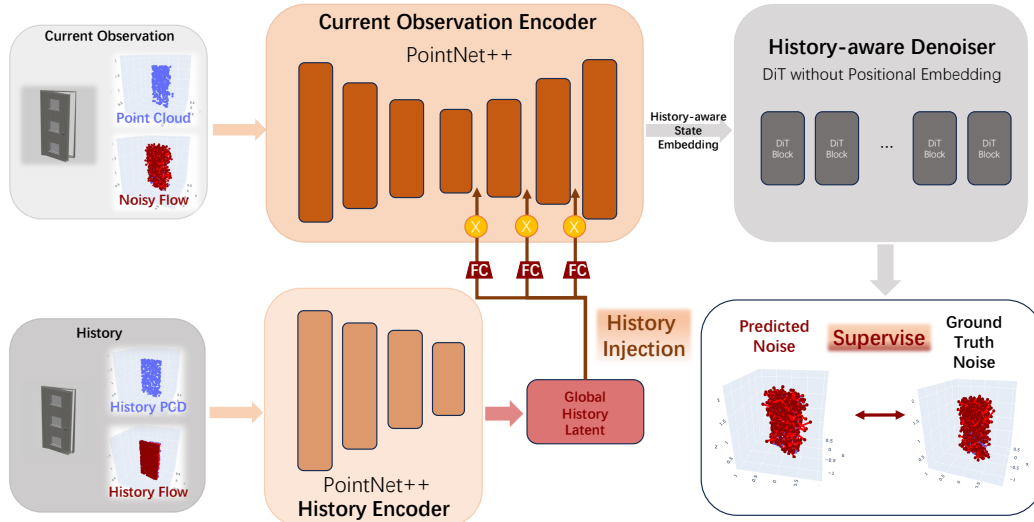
Current Observation

Point Cloud

Noisy Flow

Current Observation Encoder

PointNet++

X X X

FC FC FC

History-aware State Embedding

History-aware Denoiser

DiT without Positional Embedding

DiT Block

DiT Block

...

DiT Block

DiT Block

History

History PCD

History Flow

PointNet++

History Encoder

Global History Latent

History Injection

Predicted Noise

Supervise

Ground Truth Noise